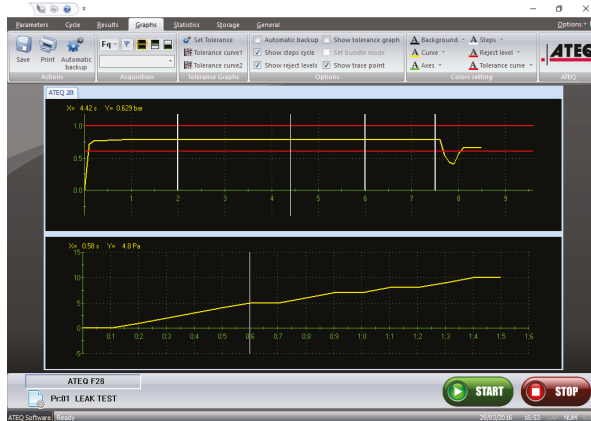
Parameters Cycle Results Graphs Statistics Storage General Options

Save Print Automatic backup
Actions

Fq
Arquisition

Set Tolerance
Tolerance curve1
Tolerance curve2
Tolerance Graphs

Automatic backup
Show steps cycle
Show reject levels
Show tolerance graph
Set bundle mode
Show trace point
Options

Background
Curve
Axes
Steps
Reject level
Tolerance curve
Colors setting

ATEQ
ATEQ

ATEQ 28

X= 4.42 s Y= 0.629 bar

1.0
0.5
0.0
1 2 3 4 5 6 7 8 9

X= 0.56 s Y= 4.8 Pa

15
10
5
0
-5
0.1 0.2 0.3 0.4 0.5 0.6 0.7 0.8 0.9 1 1.1 1.2 1.3 1.4 1.5 1.6

ATEQ F28
Pr:01 LEAK TEST

START
STOP

ATEQ Software Ready 29/03/2016 16:33 NUM